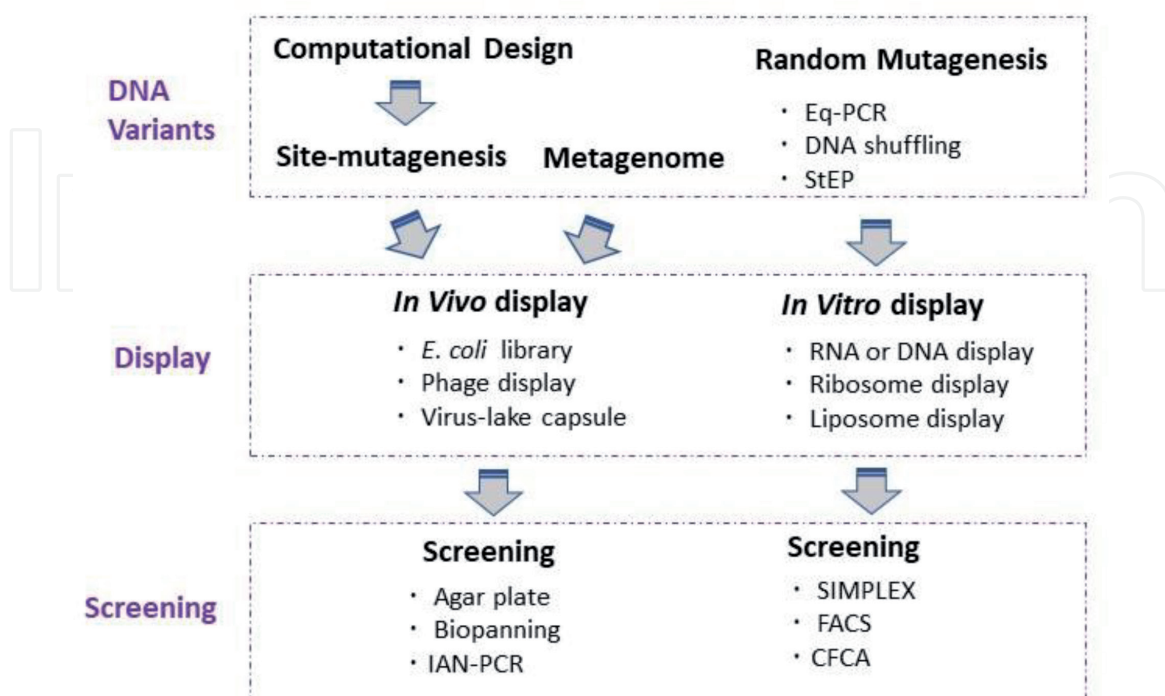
DNA Variants

Computational Design

Site-mutagenesis

Metagenome

Random Mutagenesis

・ Eq-PCR
・ DNA shuffling
・ StEP

Display

*In Vivo* display

・ *E. coli* library
・ Phage display
・ Virus-lake capsule

*In Vitro* display

・ RNA or DNA display
・ Ribosome display
・ Liposome display

Screening

Screening

・ Agar plate
・ Biopanning
・ IAN-PCR

Screening

・ SIMPLEX
・ FACS
・ CFCA